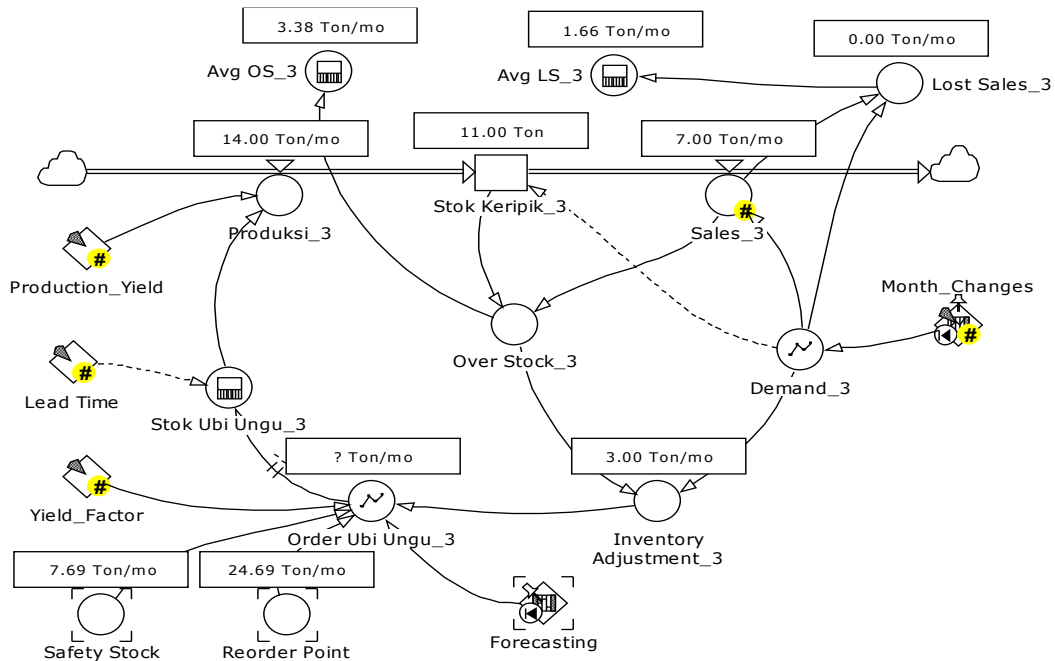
3.38 Ton/mo

Avg OS_3

1.66 Ton/mo

Avg LS_3

0.00 Ton/mo

Lost Sales_3

14.00 Ton/mo

11.00 Ton

7.00 Ton/mo

Stok Keripik_3

Produksi_3

Sales_3

Production_Yield

Month_Changes

Over Stock_3

Demand_3

Lead Time

Stok Ubi Ungu_3

? Ton/mo

3.00 Ton/mo

Yield_Factor

Order Ubi Ungu_3

Inventory Adjustment_3

7.69 Ton/mo

24.69 Ton/mo

Safety Stock

Reorder Point

Forecasting